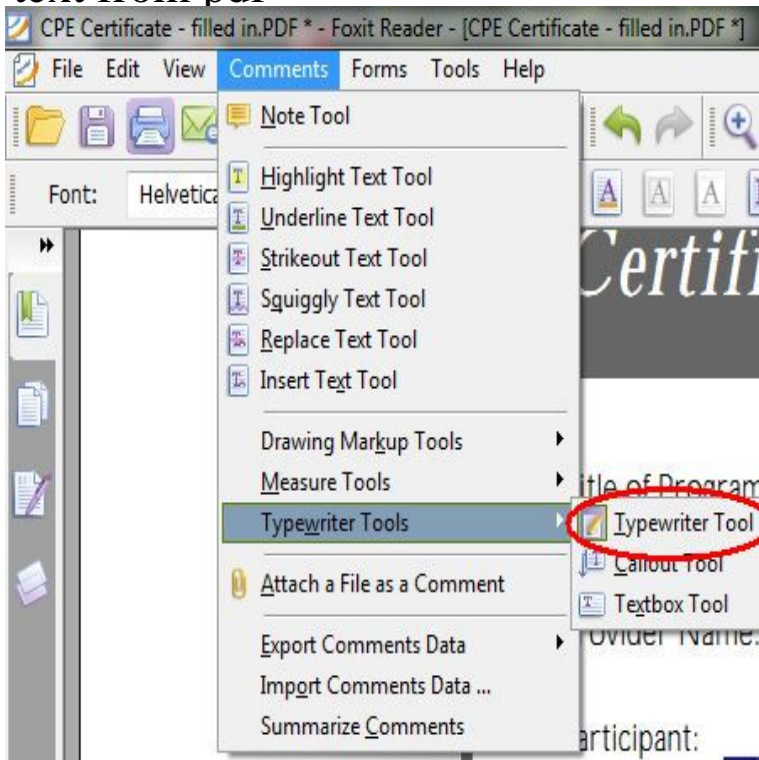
text from pdf
CPE Certificate - filled in.PDF * - Foxit Reader - [CPE Certificate - filled in.PDF *]
File Edit View Comments Forms Tools Help
Font: Helvetica
Note Tool
Highlight Text Tool
Underline Text Tool
Strikeout Text Tool
Squiggly Text Tool
Replace Text Tool
Insert Text Tool
Drawing Markup Tools
Measure Tools
Typewriter Tools
Attach a File as a Comment
Export Comments Data
Import Comments Data ...
Summarize Comments
Typewriter Tool
Callout Tool
Textbox Tool
Certifi
itle of Program
rovider Name:
articipant: